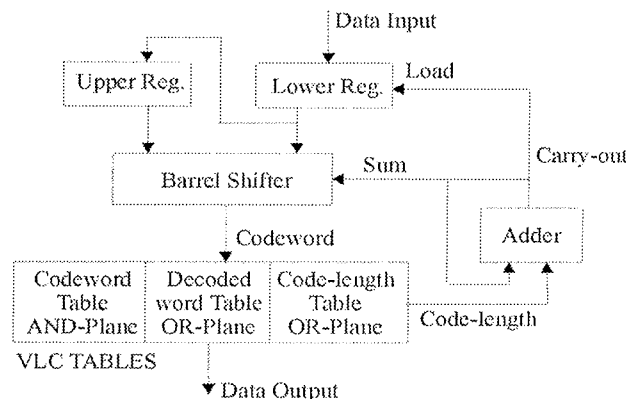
Data Input

Upper Reg.

Lower Reg.

Load

Carry-out

Sum

Barrel Shifter

Codeword

Adder

| Codeword Table AND-Plane | Decoded word Table OR-Plane | Code-length Table OR-Plane |
|---|---|---|

Code-length

VLC TABLES

Data Output